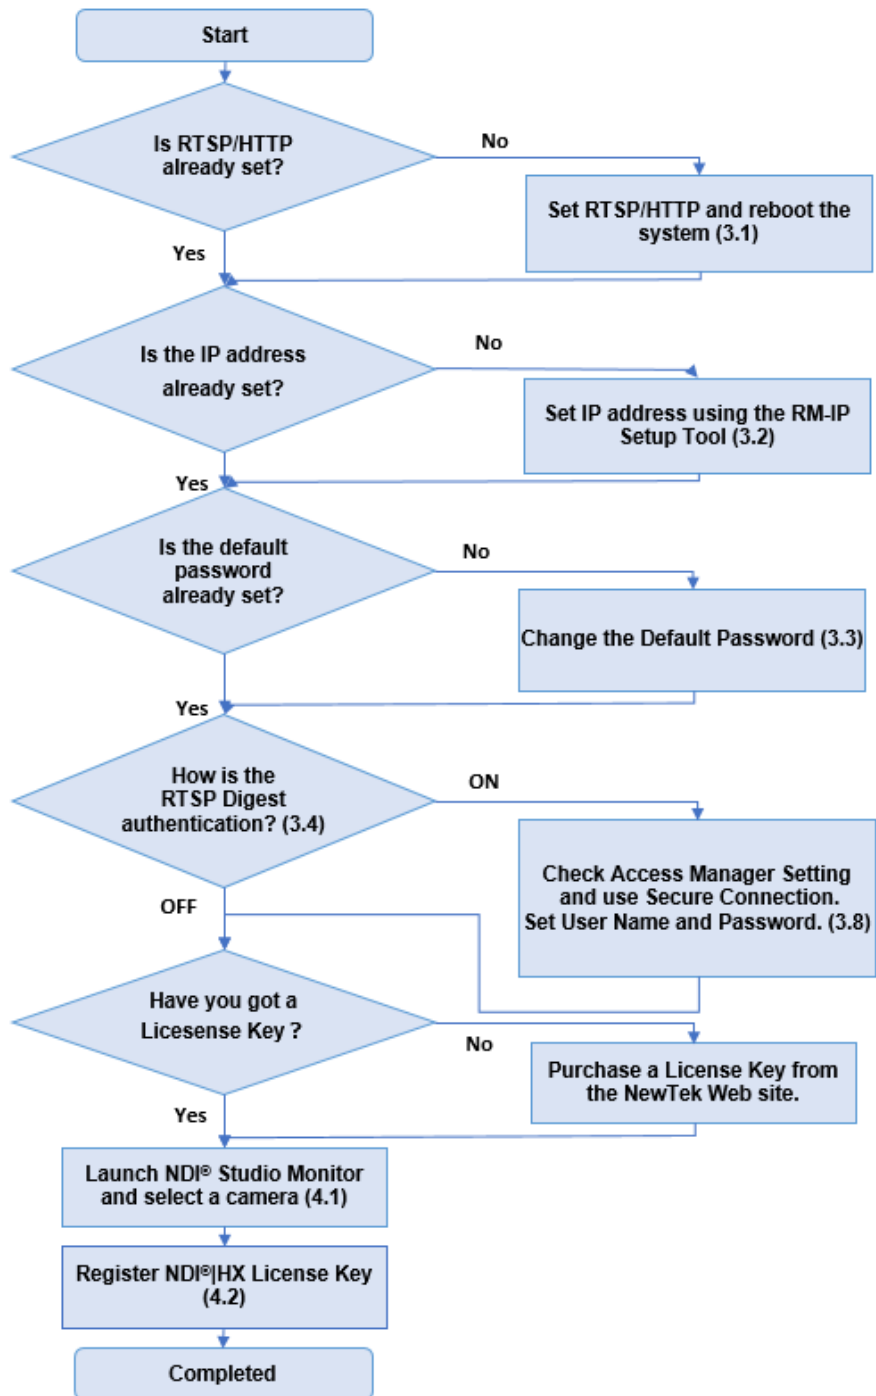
Start

Is RTSP/HTTP already set?

No

Set RTSP/HTTP and reboot the system (3.1)

Yes

Is the IP address already set?

No

Set IP address using the RM-IP Setup Tool (3.2)

Yes

Is the default password already set?

No

Change the Default Password (3.3)

Yes

How is the RTSP Digest authentication? (3.4)

ON

Check Access Manager Setting and use Secure Connection. Set User Name and Password. (3.8)

OFF

Have you got a Licesense Key ?

No

Purchase a License Key from the NewTek Web site.

Yes

Launch NDI® Studio Monitor and select a camera (4.1)

Register NDI®|HX License Key (4.2)

Completed